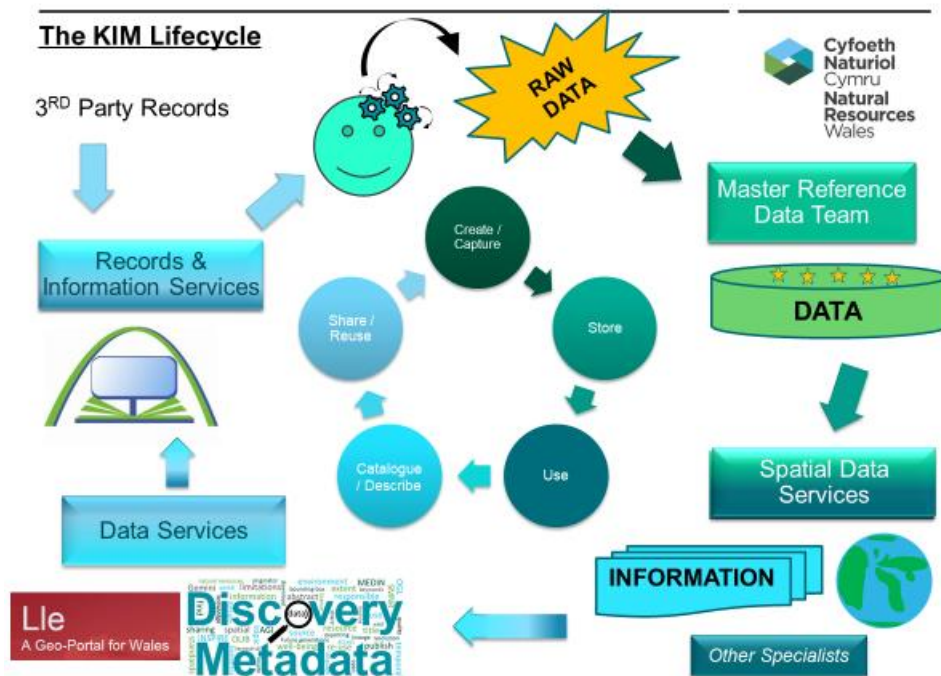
The KIM Lifecycle

3$^{RD}$ Party Records

RAW DATA

Cyfoeth Naturiol Cymru
Natural Resources Wales

Master Reference Data Team

Records & Information Services

Create / Capture

Store

Share / Reuse

DATA

Use

Catalogue / Describe

Spatial Data Services

Data Services

INFORMATION

Lle
A Geo-Portal for Wales

Discovery Metadata

Other Specialists